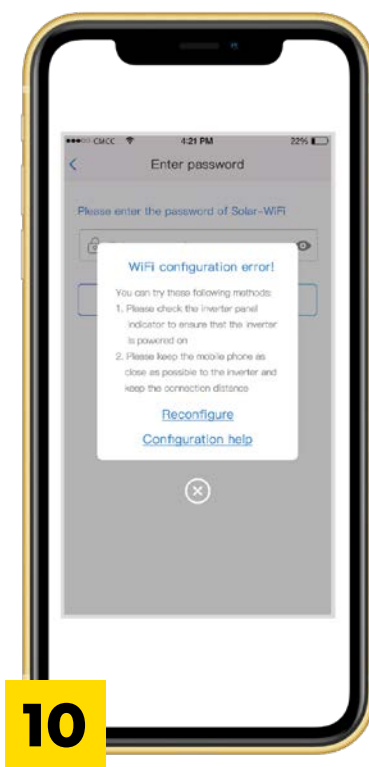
●●●○○ CMCC 4:21 PM 22%

Enter password

Please enter the password of Solar-WiFi

WiFi configuration error!

You can try these following methods:

1. Please check the inverter panel indicator to ensure that the inverter is powered on

2. Please keep the mobile phone as close as possible to the inverter and keep the connection distance

Reconfigure

Configuration help

10